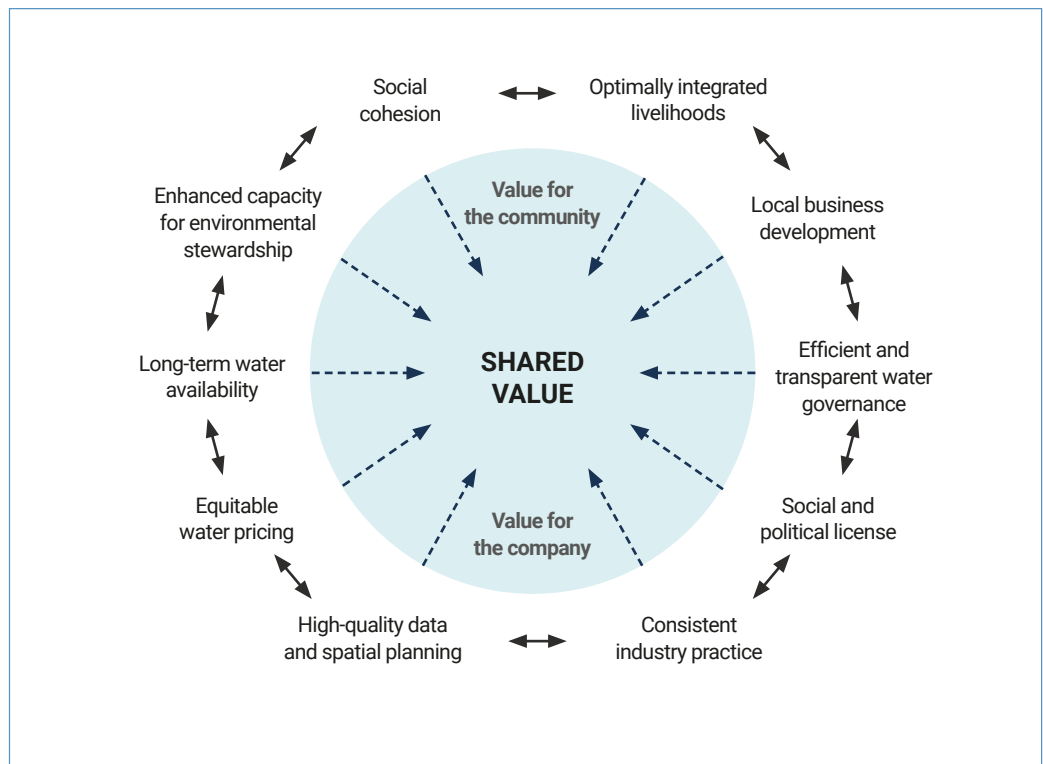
Social cohesion

Optimally integrated livelihoods

Local business development

Efficient and transparent water governance

Social and political license

Consistent industry practice

High-quality data and spatial planning

Equitable water pricing

Long-term water availability

Enhanced capacity for environmental stewardship

Value for the community

SHARED VALUE

Value for the company